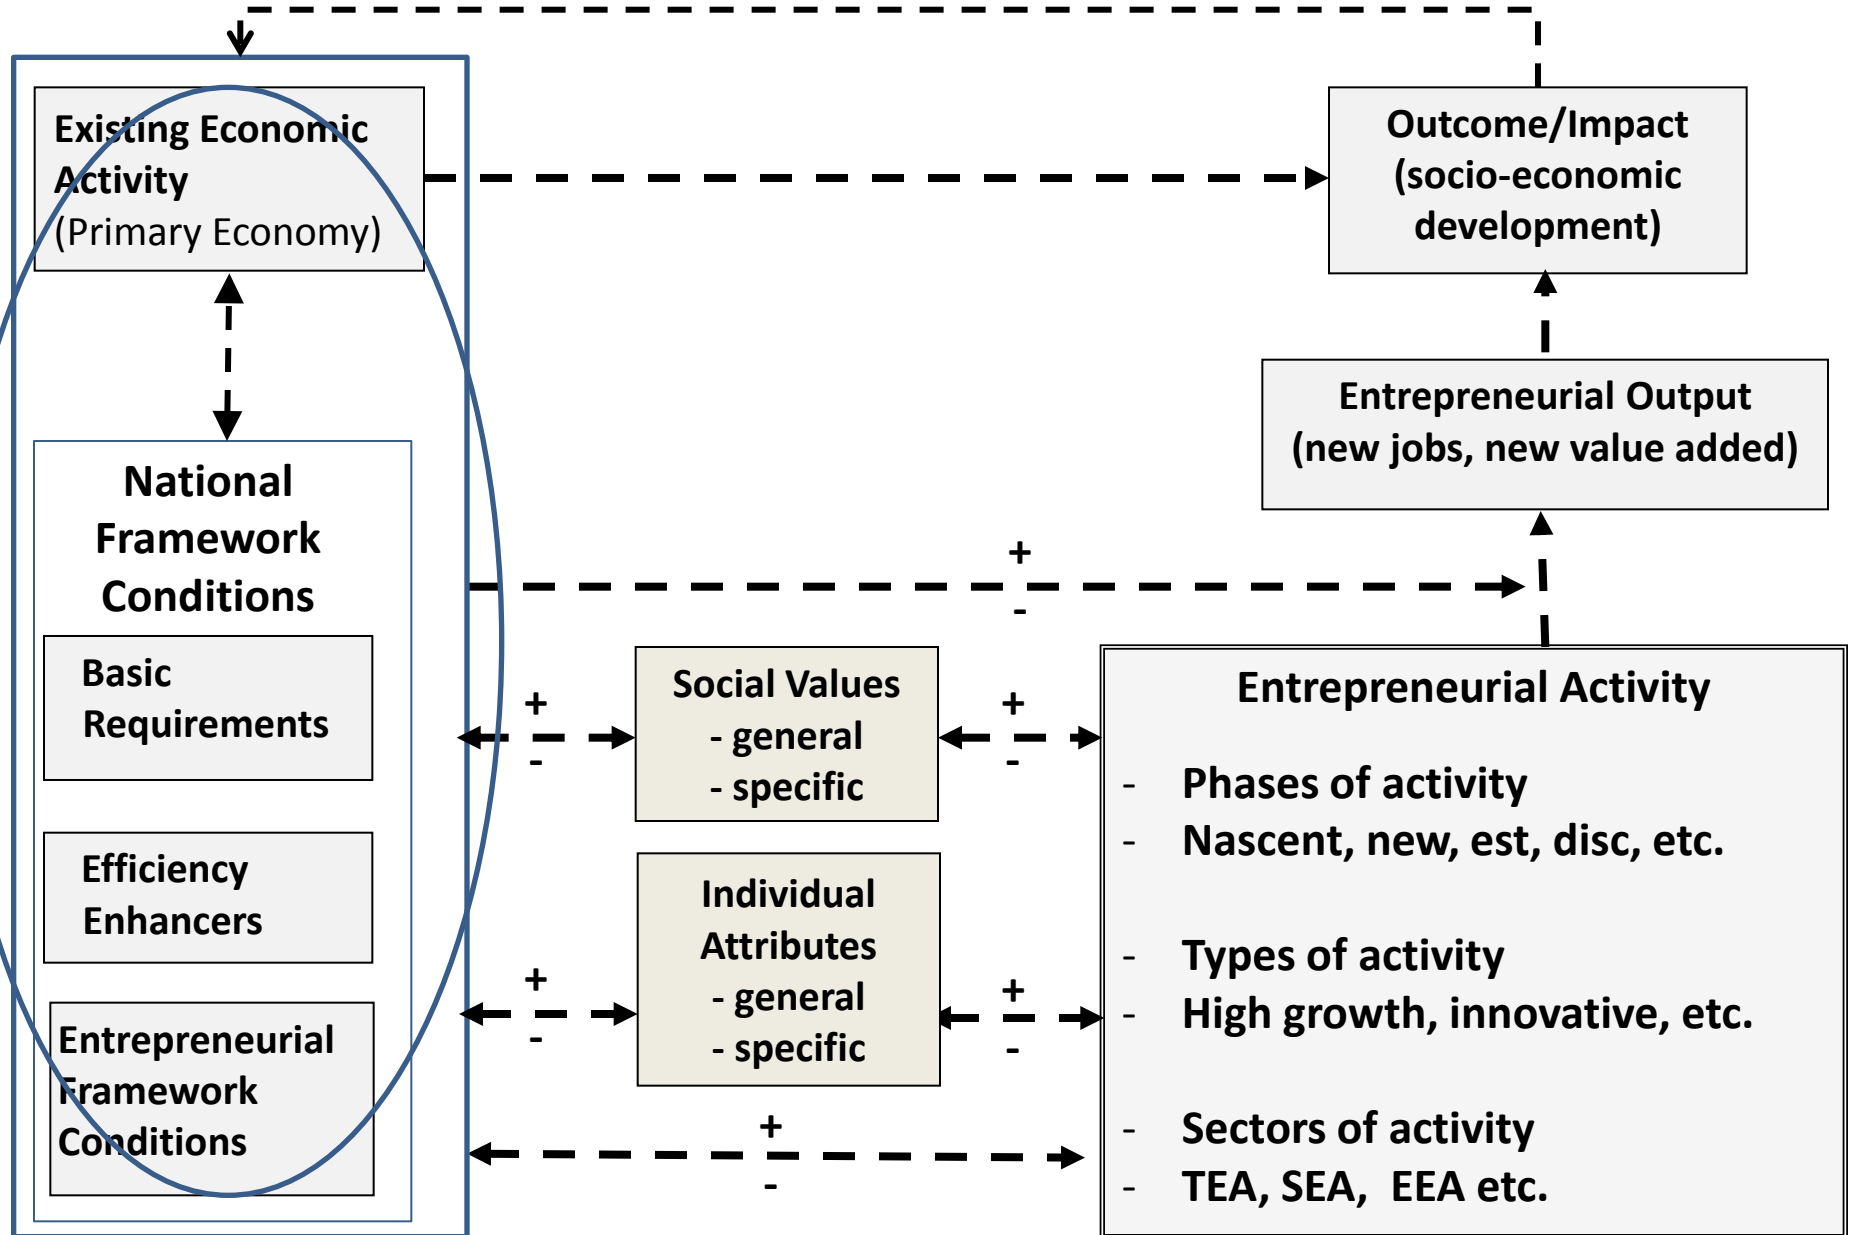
Existing Economic Activity
(Primary Economy)

Outcome/Impact
(socio-economic development)

Entrepreneurial Output
(new jobs, new value added)

National Framework Conditions

Basic Requirements

Efficiency Enhancers

Entrepreneurial Framework Conditions

+
-

+
-

Social Values
- general
- specific

+
-

+
-

Individual Attributes
- general
- specific

+
-

+
-

Entrepreneurial Activity

- Phases of activity
- Nascent, new, est, disc, etc.

- Types of activity
- High growth, innovative, etc.

- Sectors of activity
- TEA, SEA, EEA etc.